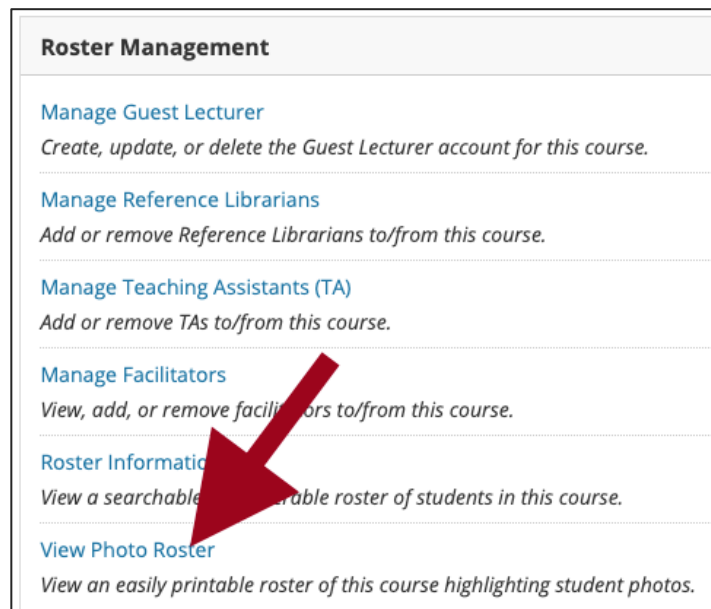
Roster Management

Manage Guest Lecturer
Create, update, or delete the Guest Lecturer account for this course.

Manage Reference Librarians
Add or remove Reference Librarians to/from this course.

Manage Teaching Assistants (TA)
Add or remove TAs to/from this course.

Manage Facilitators
View, add, or remove facili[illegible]ors to/from this course.

Roster Informatio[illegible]
View a searchable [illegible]rable roster of students in this course.

View Photo Roster
View an easily printable roster of this course highlighting student photos.